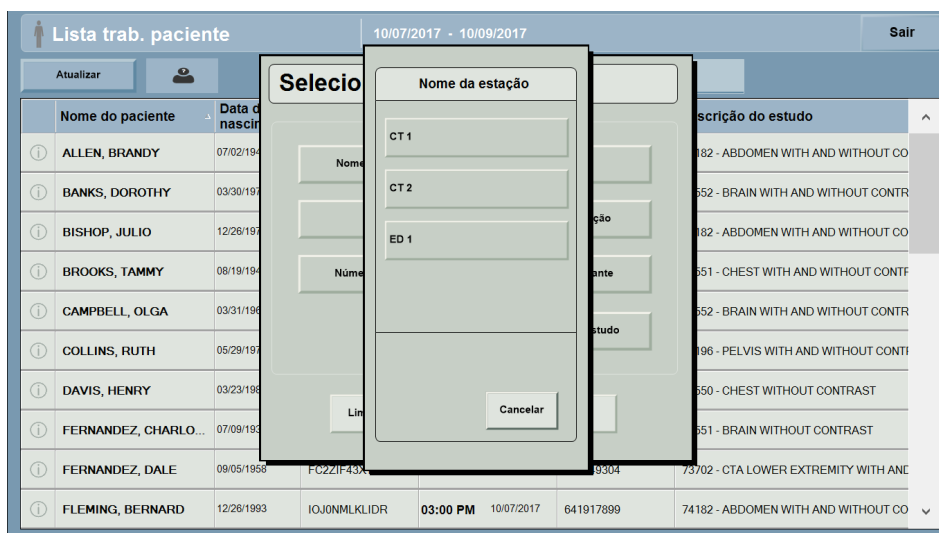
Lista trab. paciente

10/07/2017 - 10/09/2017

Sair

Atualizar

| Nome do paciente | Data d nascin | | | | scrição do estudo |
|---|---|---|---|---|---|
| ALLEN, BRANDY | 07/02/194 | | | | 182 - ABDOMEN WITH AND WITHOUT CO |
| BANKS, DOROTHY | 03/30/197 | | | | 552 - BRAIN WITH AND WITHOUT CONTR |
| BISHOP, JULIO | 12/26/197 | | | | 182 - ABDOMEN WITH AND WITHOUT CO |
| BROOKS, TAMMY | 08/19/194 | | | | 551 - CHEST WITH AND WITHOUT CONTF |
| CAMPBELL, OLGA | 03/31/196 | | | | 552 - BRAIN WITH AND WITHOUT CONTR |
| COLLINS, RUTH | 05/29/197 | | | | 196 - PELVIS WITH AND WITHOUT CONTF |
| DAVIS, HENRY | 03/23/198 | | | | 550 - CHEST WITHOUT CONTRAST |
| FERNANDEZ, CHARLO... | 07/09/193 | | | | 551 - BRAIN WITHOUT CONTRAST |
| FERNANDEZ, DALE | 09/05/1958 | FC2ZIF43X | | 9304 | 73702 - CTA LOWER EXTREMITY WITH AND |
| FLEMING, BERNARD | 12/26/1993 | IOJ0NMLKLIDR | 03:00 PM 10/07/2017 | 641917899 | 74182 - ABDOMEN WITH AND WITHOUT CO |

Selecio

Nome

Núme

Lin

ção

ante

studo

Nome da estação

CT 1

CT 2

ED 1

Cancelar